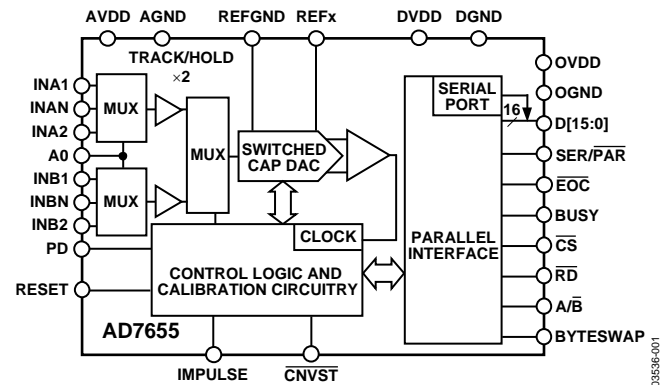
AVDD AGND REFGND REFx DVDD DGND

TRACK/HOLD
×2

INA1
INAN
INA2
A0
INB1
INBN
INB2
PD
RESET

MUX
MUX
MUX

SWITCHED CAP DAC

CLOCK

CONTROL LOGIC AND CALIBRATION CIRCUITRY

AD7655

SERIAL PORT
16

PARALLEL INTERFACE

OVDD
OGND
D[15:0]
SER/$\overline{PAR}$
$\overline{EOC}$
BUSY
$\overline{CS}$
$\overline{RD}$
A/$\overline{B}$
BYTESWAP

IMPULSE $\overline{CNVST}$

03536-001